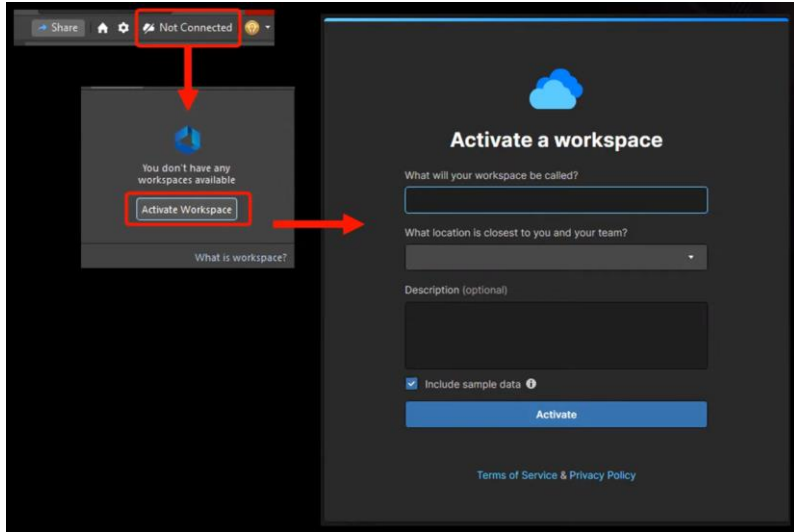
Share

Not Connected

You don't have any workspaces available

Activate Workspace

What is workspace?

Activate a workspace

What will your workspace be called?

What location is closest to you and your team?

Description (optional)

Include sample data

Activate

Terms of Service & Privacy Policy